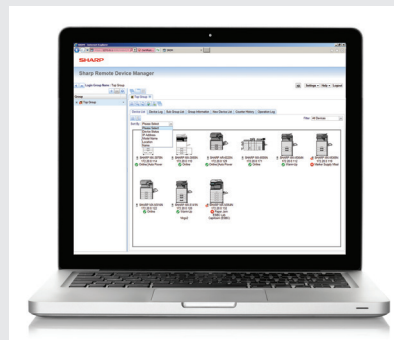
SHARP

Sharp Remote Device Manager

Group

Top Group

Settings | Help | Logout

Device List | Device Log | Sub Group List | Group Information | New Device List | Counter History | Operation Log

Sort By: Please Select

Please Select
Device Status
IP Address
Model Name
Location
Status

Filter: All Devices

SHARP MX-2610N
Online

SHARP MX-3110N
Online

SHARP MX-4110N
Online

SHARP MX-5110N
Online

SHARP MX-6240N
Warm-up

SHARP MX-7040N
Online

SHARP MX-3640N
Online

SHARP MX-M365N
Warm-up

SHARP MX-4070V
Paper Jam